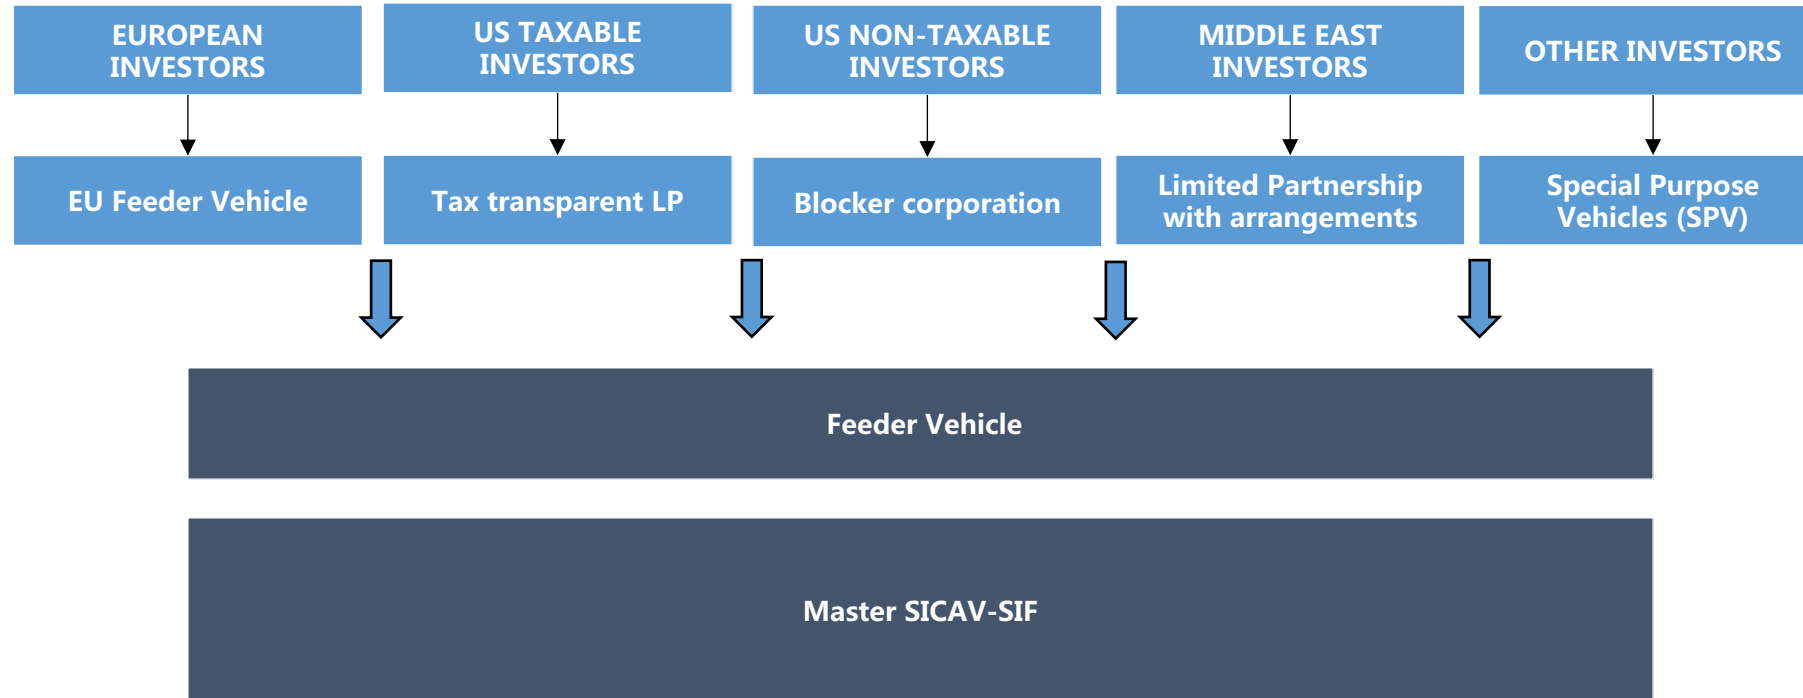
EUROPEAN INVESTORS

US TAXABLE INVESTORS

US NON-TAXABLE INVESTORS

MIDDLE EAST INVESTORS

OTHER INVESTORS

EU Feeder Vehicle

Tax transparent LP

Blocker corporation

Limited Partnership with arrangements

Special Purpose Vehicles (SPV)

Feeder Vehicle

Master SICAV-SIF